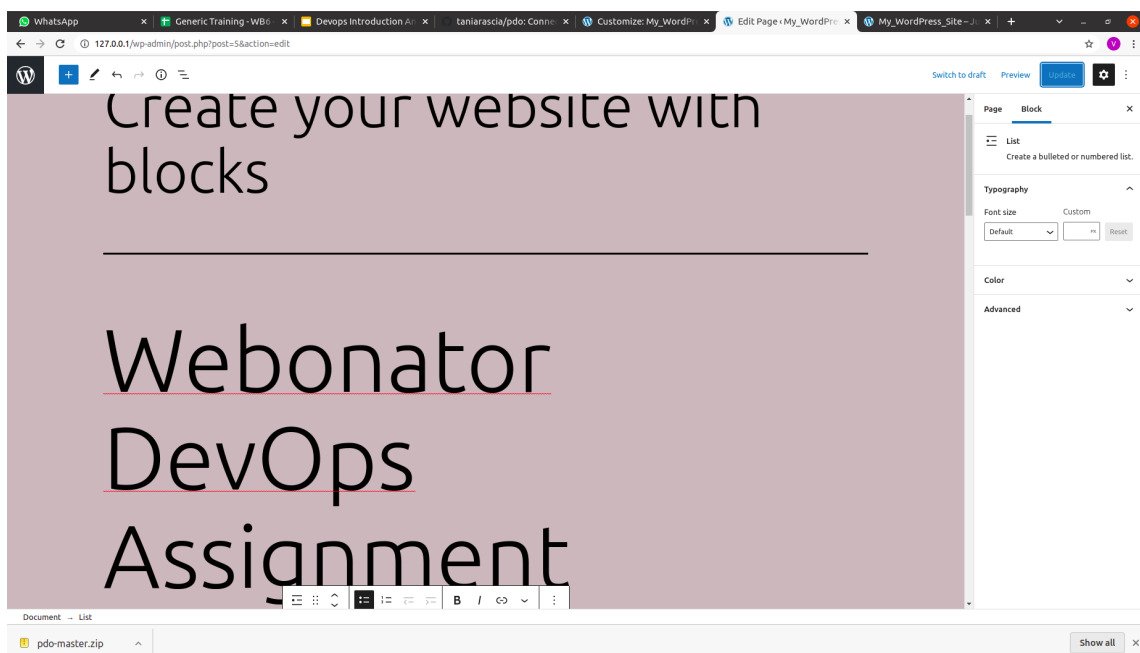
WhatsApp | Generic Training - WB6 | Devops Introduction An | taniarascia/pdo: Conne | Customize: My_WordPr | Edit Page ‹ My_WordPre | My_WordPress_Site – Ju

127.0.0.1/wp-admin/post.php?post=5&action=edit

Switch to draft Preview Update

Create your website with blocks

Webonator
DevOps
Assignment

Page Block

List
Create a bulleted or numbered list.

Typography

Font size Custom

Default PX Reset

Color

Advanced

Document → List

pdo-master.zip

Show all